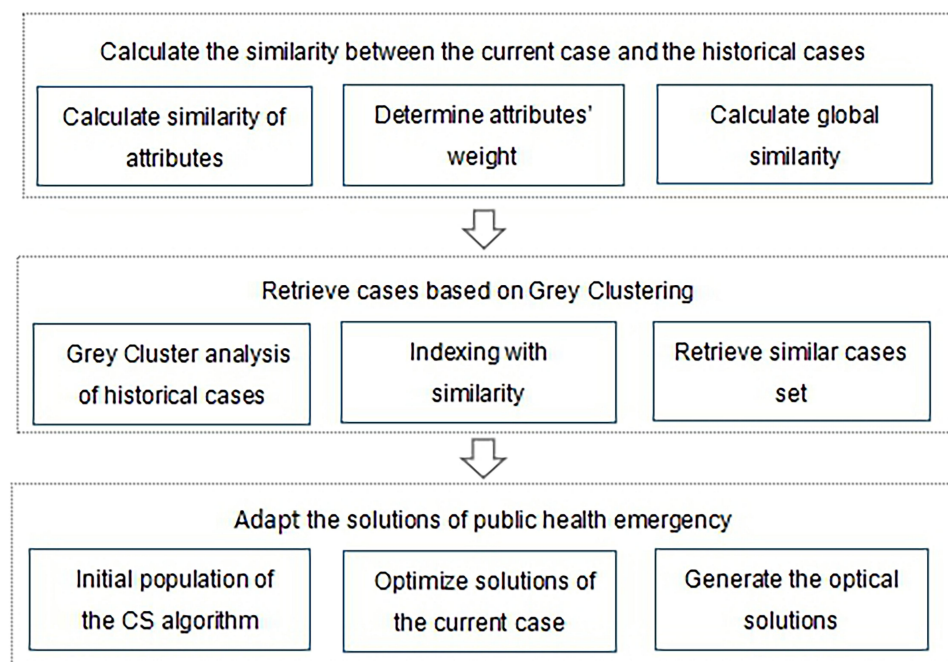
Calculate the similarity between the current case and the historical cases

Calculate similarity of attributes

Determine attributes' weight

Calculate global similarity

Retrieve cases based on Grey Clustering

Grey Cluster analysis of historical cases

Indexing with similarity

Retrieve similar cases set

Adapt the solutions of public health emergency

Initial population of the CS algorithm

Optimize solutions of the current case

Generate the optical solutions